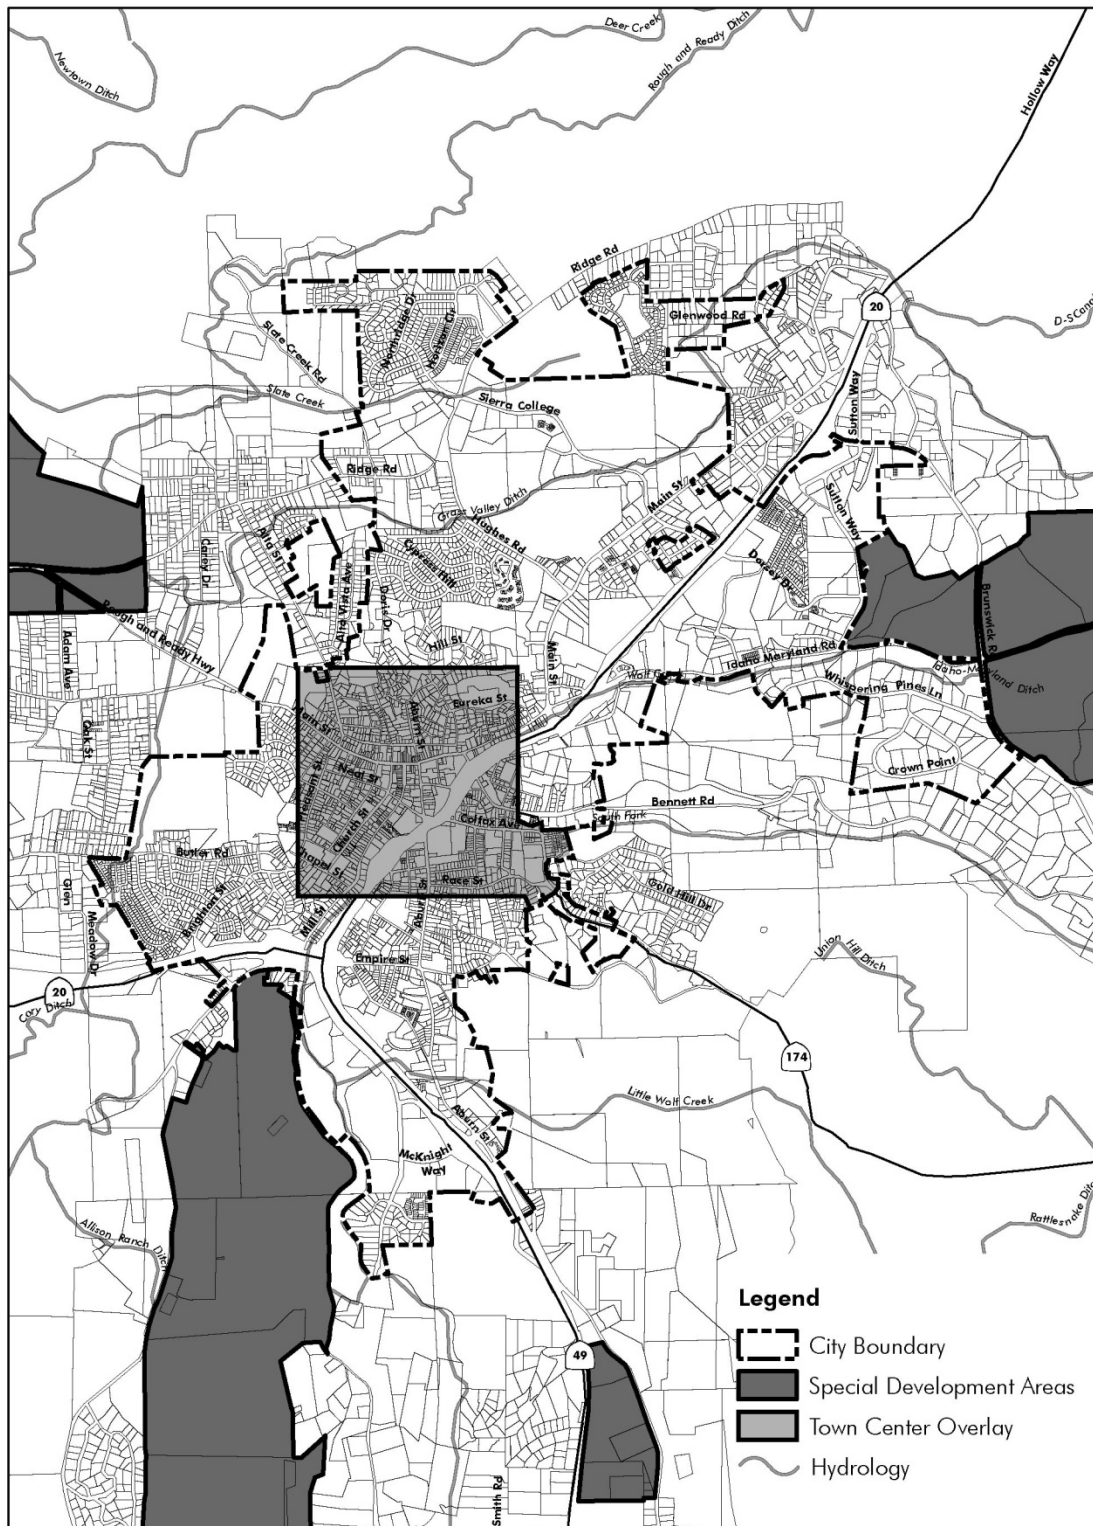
Deer Creek
Rough and Ready Ditch
Newtown Ditch
Hollow Way
Ridge Rd
Glenwood Rd
20
D-S Cana
Slate Creek Rd
Slate Creek
Sierra College
Ridge Rd
Sutton Way
Sutton Way
Grass Valley Ditch
Hughes Rd
Cypress Hill
Main St
Dorsey Dr
Carey Dr
Alta St
Alta Vista Ave
Davis Dr
Brunswick Rd
Rough and Ready Hwy
Hill St
Main St
Idaho Maryland Rd
Idaho-Maryland Ditch
Adam Ave
Wolf Creek
Whispering Pines Ln
Oak St
Main St
Eureka St
Auburn St
Neal St
Crown Point
Bennett Rd
Colfax Ave
South Fork
Butler Rd
Church St
Chapel St
Race St
Gold Hill Dr
Glen
Brighton St
Mill St
Auburn St
Meadow Dr
Empire St
Union Hill Ditch
20
Cory Ditch
174
Little Wolf Creek
Auburn St
McKnight Way
Rattlesnake Di
Allison Ranch Ditch
49
Smith Rd
Legend
City Boundary
Special Development Areas
Town Center Overlay
Hydrology